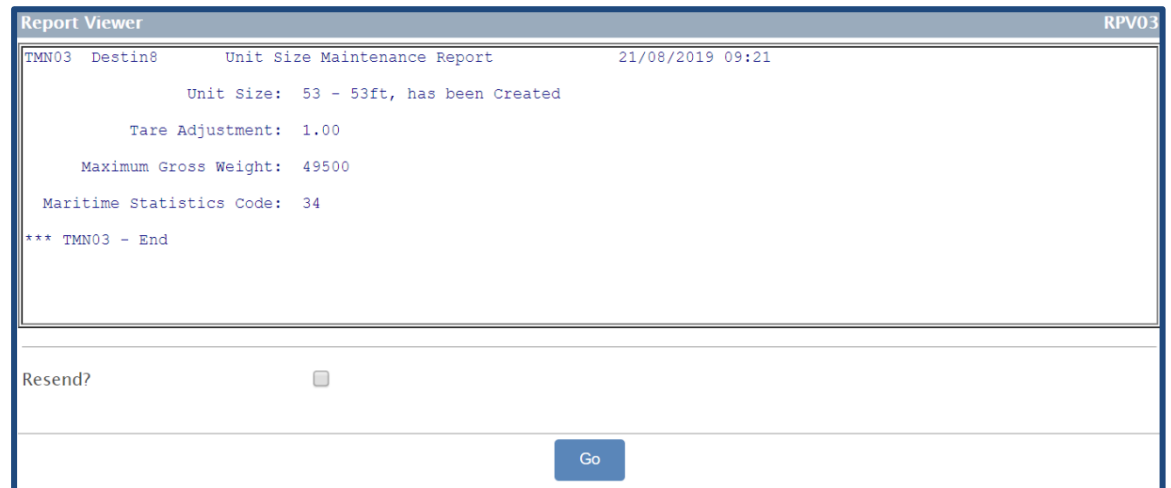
Report Viewer RPV03

TMN03 Destin8 Unit Size Maintenance Report 21/08/2019 09:21

Unit Size: 53 - 53ft, has been Created

Tare Adjustment: 1.00

Maximum Gross Weight: 49500

Maritime Statistics Code: 34

*** TMN03 - End

Resend?

Go